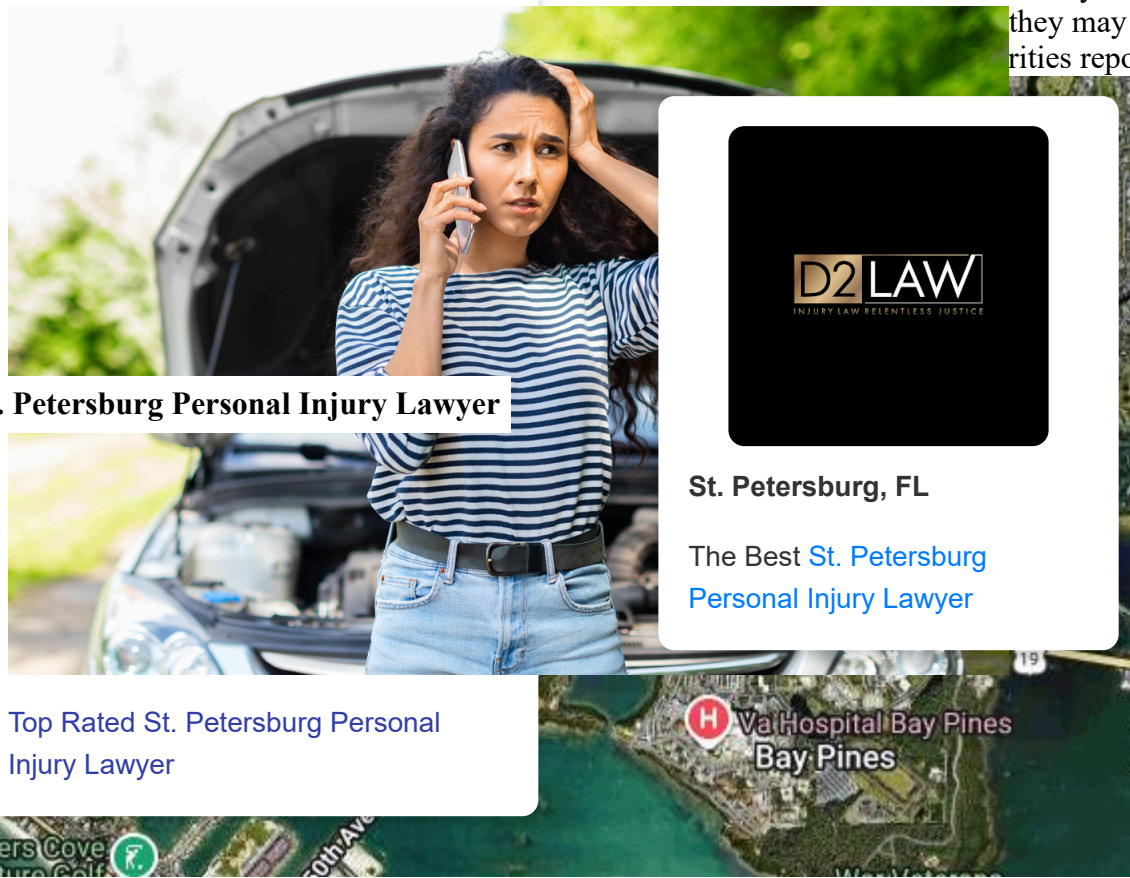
they may
rities repo

. Petersburg Personal Injury Lawyer

D2 LAW
INJURY LAW RELENTLESS JUSTICE

St. Petersburg, FL

The Best St. Petersburg Personal Injury Lawyer

Top Rated St. Petersburg Personal Injury Lawyer

19

H Va Hospital Bay Pines
Bay Pines

ers Cove
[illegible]

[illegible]th Ave

War Veterans